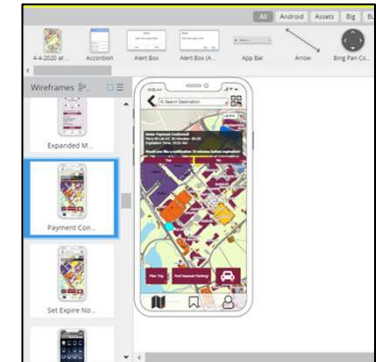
All | Android | Assets | Big | Bin

4-4-2020 at... | Accordion | Alert Box | Alert Box (A... | App Bar | Arrow | Bing Pan Co...

Wireframes

Expanded M...

Payment Con...

Set Expire No...

Search Destination

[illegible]

Plan Trip

Find Nearest Parking

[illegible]